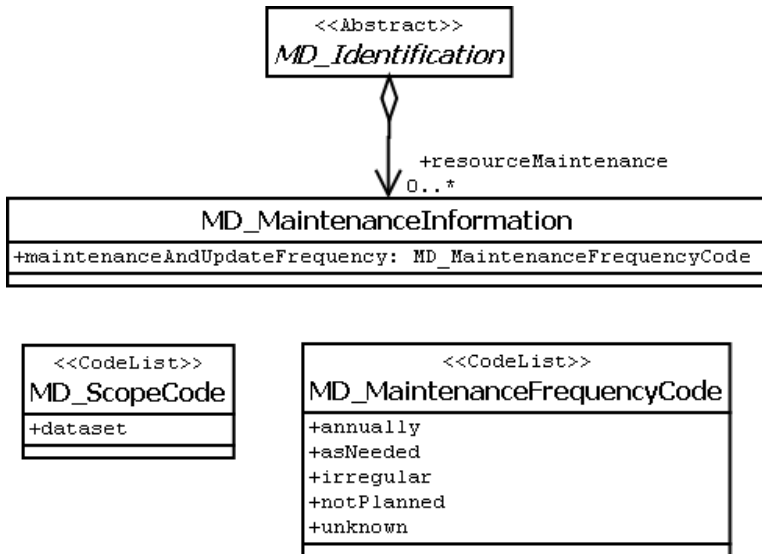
<<Abstract>>
MD_Identification

+resourceMaintenance
0..*

MD_MaintenanceInformation
+maintenanceAndUpdateFrequency: MD_MaintenanceFrequencyCode

<<CodeList>>
MD_ScopeCode
+dataset

<<CodeList>>
MD_MaintenanceFrequencyCode
+annually
+asNeeded
+irregular
+notPlanned
+unknown